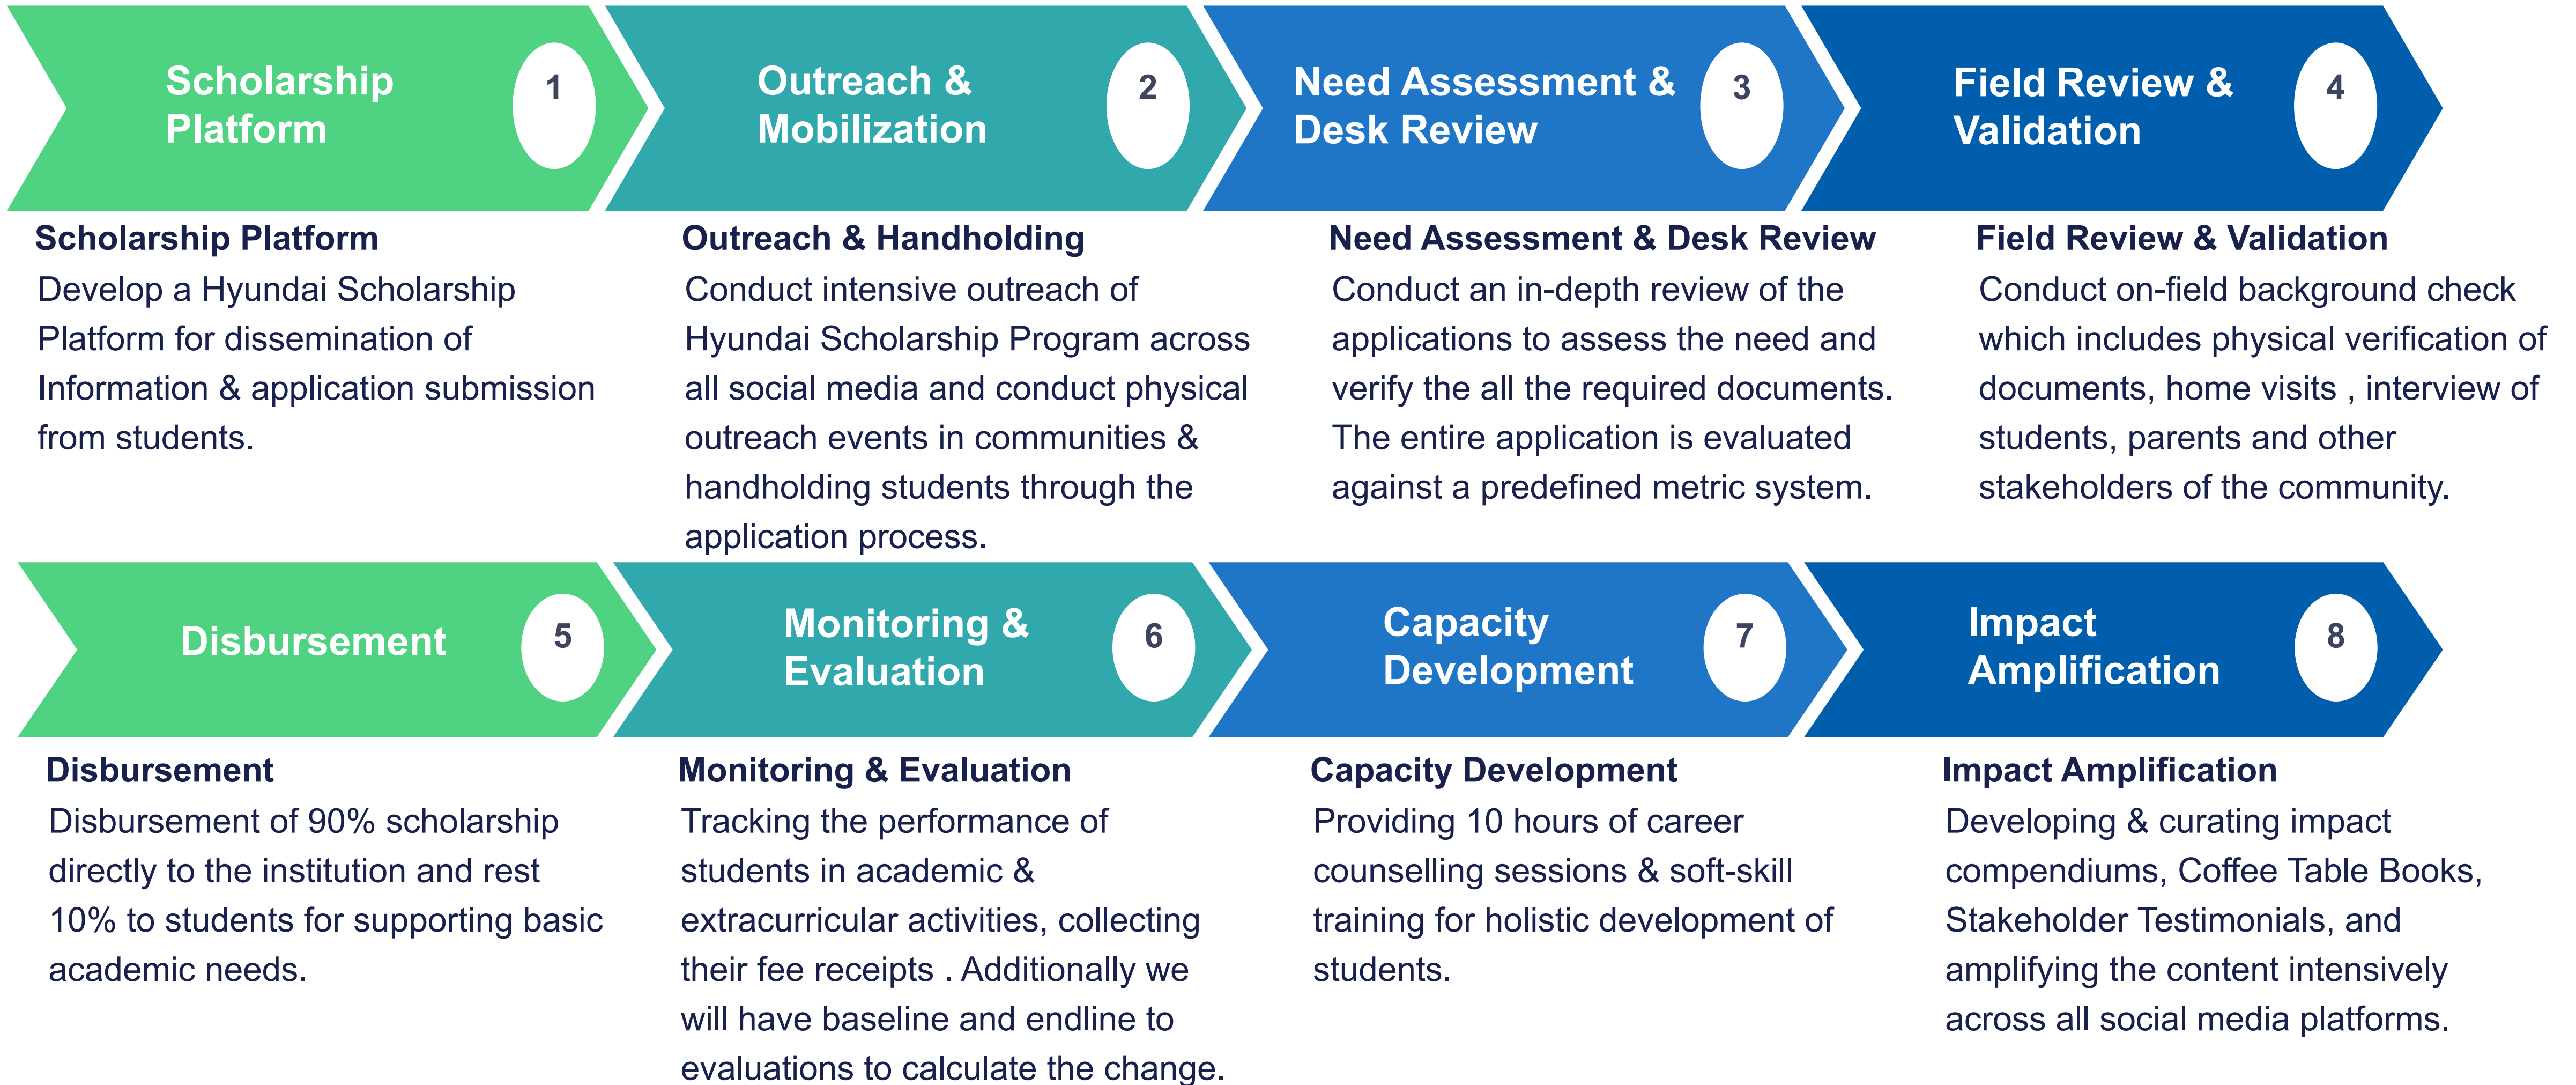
Scholarship Platform 1

Outreach & Mobilization 2

Need Assessment & Desk Review 3

Field Review & Validation 4

Scholarship Platform
Develop a Hyundai Scholarship Platform for dissemination of Information & application submission from students.

Outreach & Handholding
Conduct intensive outreach of Hyundai Scholarship Program across all social media and conduct physical outreach events in communities & handholding students through the application process.

Need Assessment & Desk Review
Conduct an in-depth review of the applications to assess the need and verify the all the required documents. The entire application is evaluated against a predefined metric system.

Field Review & Validation
Conduct on-field background check which includes physical verification of documents, home visits , interview of students, parents and other stakeholders of the community.

Disbursement 5

Monitoring & Evaluation 6

Capacity Development 7

Impact Amplification 8

Disbursement
Disbursement of 90% scholarship directly to the institution and rest 10% to students for supporting basic academic needs.

Monitoring & Evaluation
Tracking the performance of students in academic & extracurricular activities, collecting their fee receipts . Additionally we will have baseline and endline to evaluations to calculate the change.

Capacity Development
Providing 10 hours of career counselling sessions & soft-skill training for holistic development of students.

Impact Amplification
Developing & curating impact compendiums, Coffee Table Books, Stakeholder Testimonials, and amplifying the content intensively across all social media platforms.